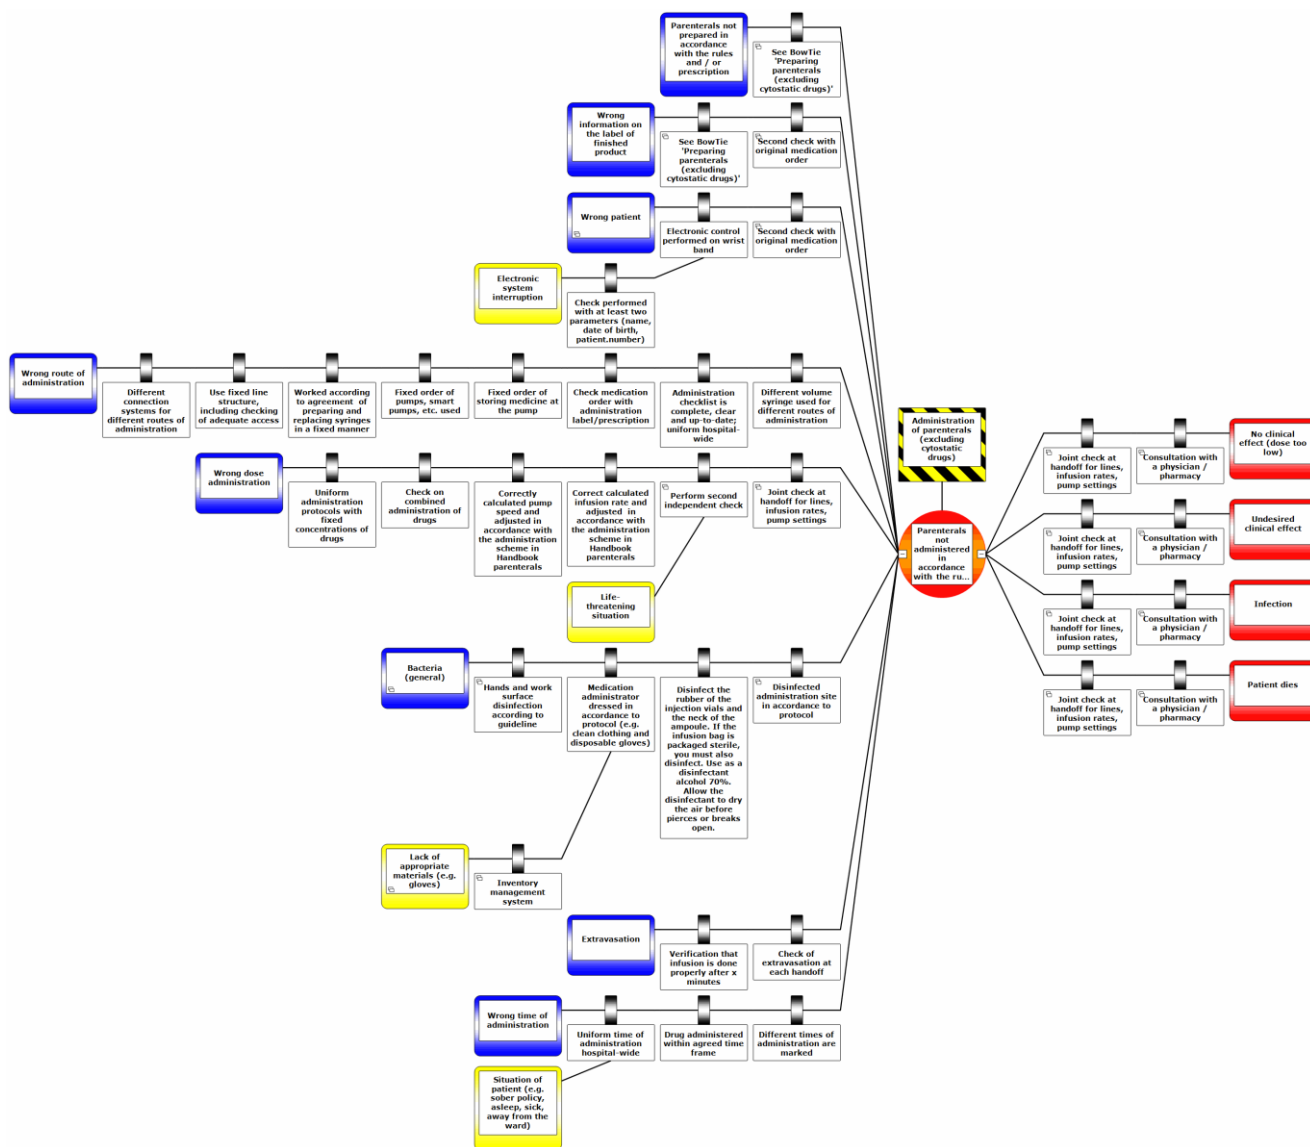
Parenterals not prepared in accordance with the rules and / or prescription

See BowTie 'Preparing parenterals (excluding cytostatic drugs)'

Wrong information on the label of finished product

See BowTie 'Preparing parenterals (excluding cytostatic drugs)'

Second check with original medication order

Wrong patient

Electronic control performed on wrist band

Second check with original medication order

Electronic system interruption

Check performed with at least two parameters (name, date of birth, patient.number)

Wrong route of administration

Different connection systems for different routes of administration

Use fixed line structure, including checking of adequate access

Worked according to agreement of preparing and replacing syringes in a fixed manner

Fixed order of pumps, smart pumps, etc. used

Fixed order of storing medicine at the pump

Check medication order with administration label/prescription

Administration checklist is complete, clear and up-to-date; uniform hospital-wide

Different volume syringe used for different routes of administration

Wrong dose administration

Uniform administration protocols with fixed concentrations of drugs

Check on combined administration of drugs

Correctly calculated pump speed and adjusted in accordance with the administration scheme in Handbook parenterals

Correct calculated infusion rate and adjusted in accordance with the administration scheme in Handbook parenterals

Perform second independent check

Joint check at handoff for lines, infusion rates, pump settings

Life-threatening situation

Bacteria (general)

Hands and work surface disinfection according to guideline

Medication administrator dressed in accordance to protocol (e.g. clean clothing and disposable gloves)

Disinfect the rubber of the injection vials and the neck of the ampoule. If the infusion bag is packaged sterile, you must also disinfect. Use as a disinfectant alcohol 70%. Allow the disinfectant to dry the air before pierces or breaks open.

Disinfected administration site in accordance to protocol

Lack of appropriate materials (e.g. gloves)

Inventory management system

Extravasation

Verification that infusion is done properly after x minutes

Check of extravasation at each handoff

Wrong time of administration

Uniform time of administration hospital-wide

Drug administered within agreed time frame

Different times of administration are marked

Situation of patient (e.g. sober policy, asleep, sick, away from the ward)

Administration of parenterals (excluding cytostatic drugs)

Parenterals not administered in accordance with the ru...

Joint check at handoff for lines, infusion rates, pump settings

Consultation with a physician / pharmacy

No clinical effect (dose too low)

Joint check at handoff for lines, infusion rates, pump settings

Consultation with a physician / pharmacy

Undesired clinical effect

Joint check at handoff for lines, infusion rates, pump settings

Consultation with a physician / pharmacy

Infection

Joint check at handoff for lines, infusion rates, pump settings

Consultation with a physician / pharmacy

Patient dies